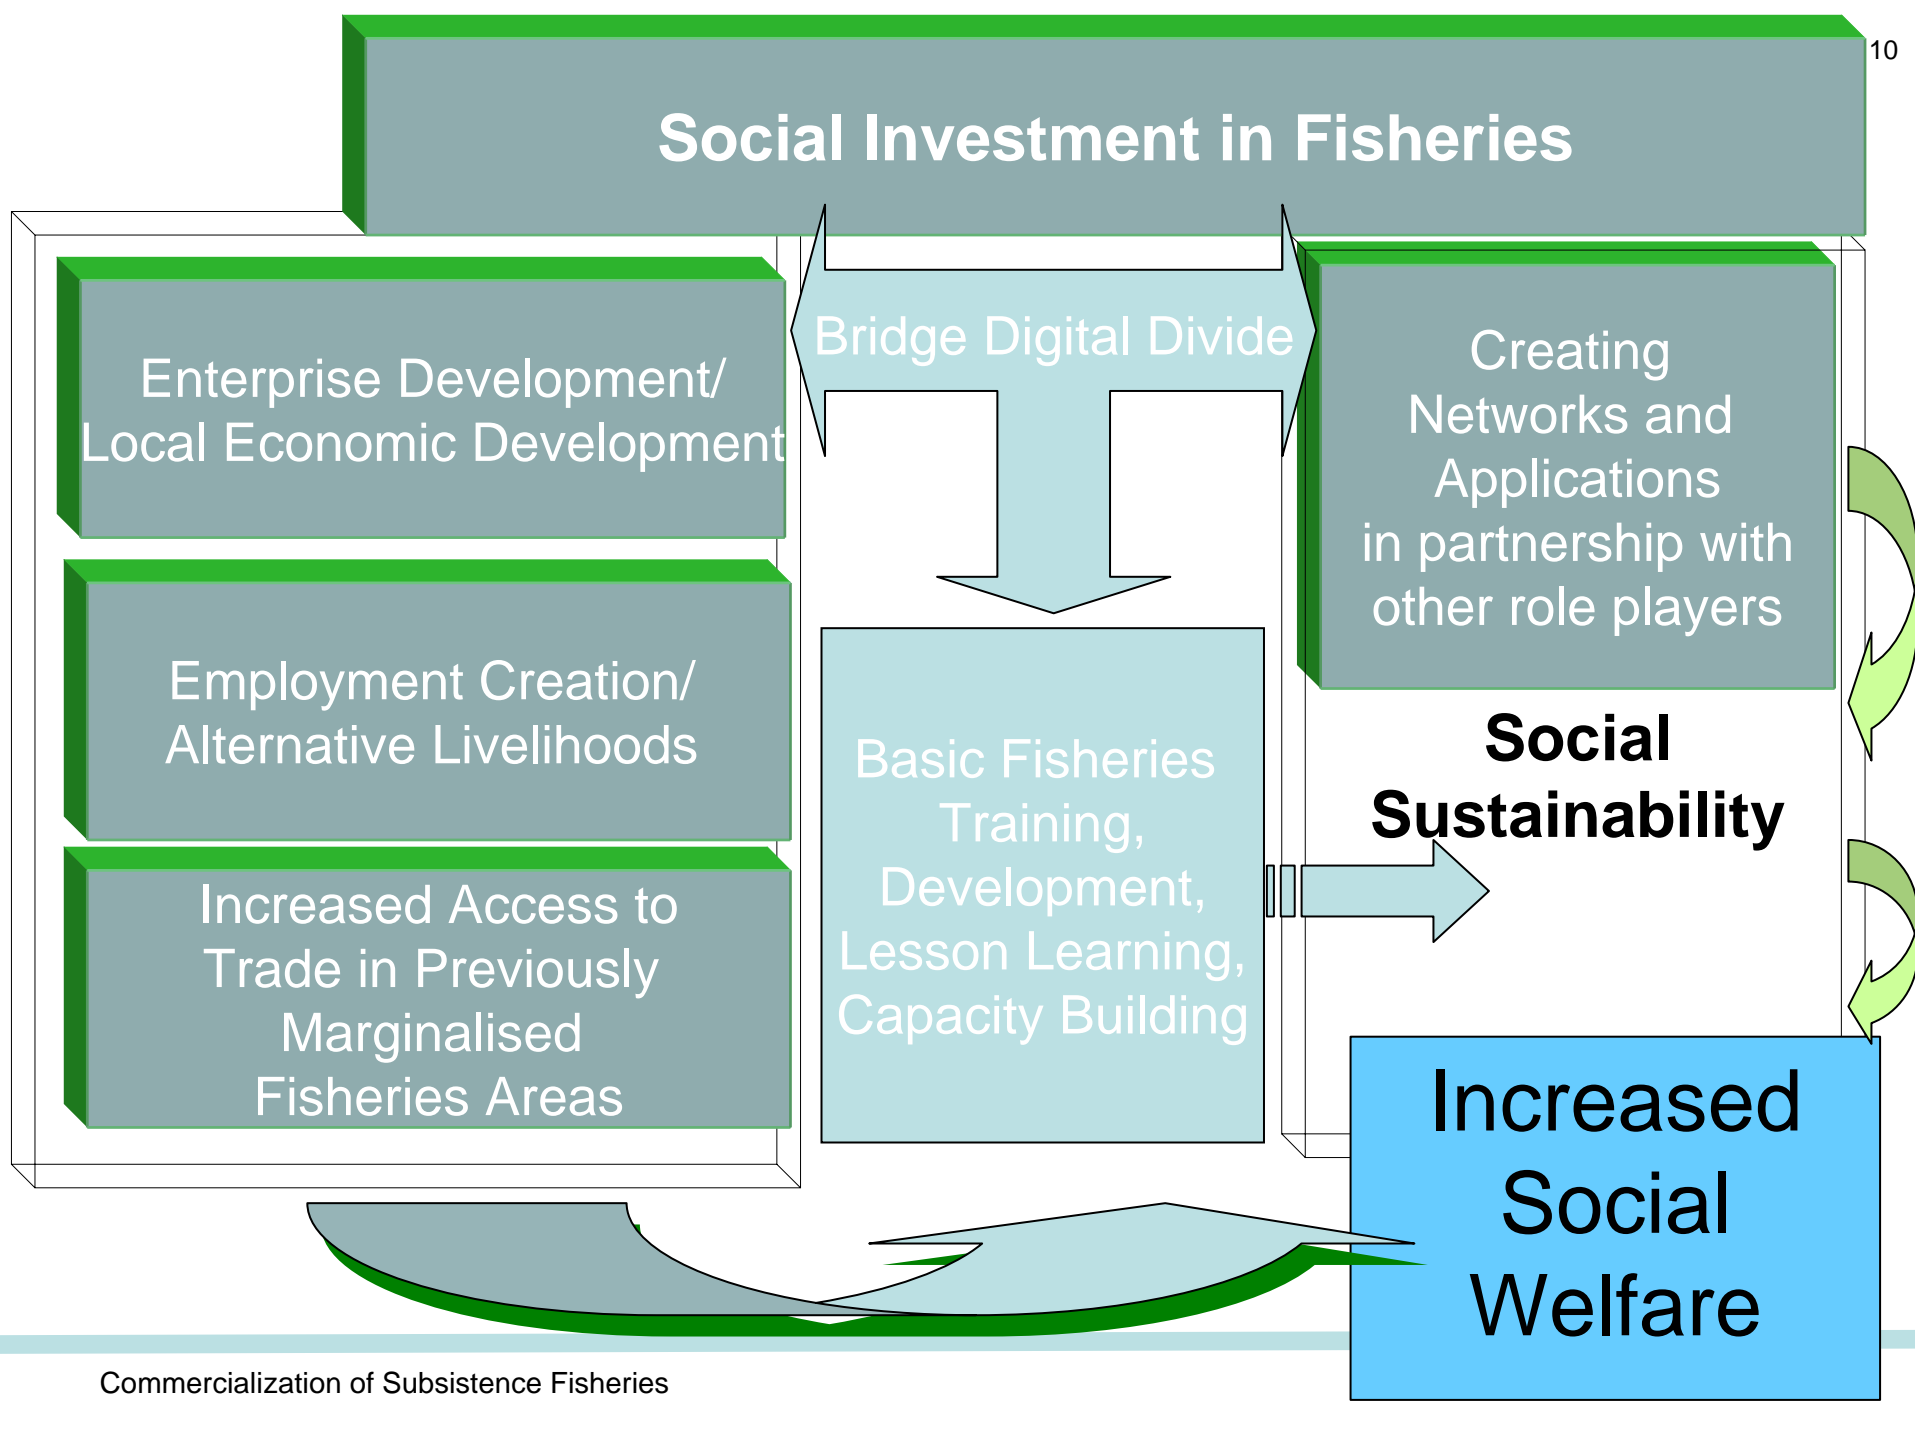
10

Social Investment in Fisheries

Enterprise Development/ Local Economic Development

Employment Creation/ Alternative Livelihoods

Increased Access to Trade in Previously Marginalised Fisheries Areas

Bridge Digital Divide

Basic Fisheries Training, Development, Lesson Learning, Capacity Building

Creating Networks and Applications in partnership with other role players

Social Sustainability

Increased Social Welfare

Commercialization of Subsistence Fisheries